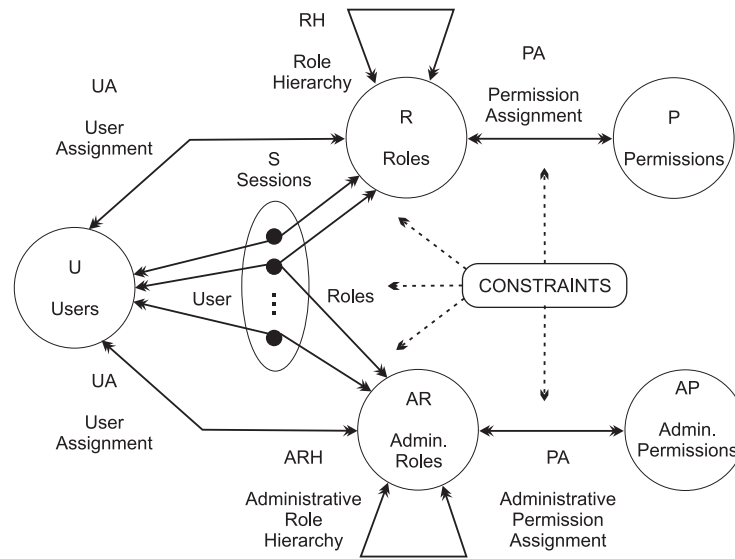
RH

Role Hierarchy

PA

Permission Assignment

UA

User Assignment

R

Roles

P

Permissions

S Sessions

U

Users

User

Roles

CONSTRAINTS

UA

User Assignment

AR

Admin. Roles

AP

Admin. Permissions

ARH

PA

Administrative Role Hierarchy

Administrative Permission Assignment